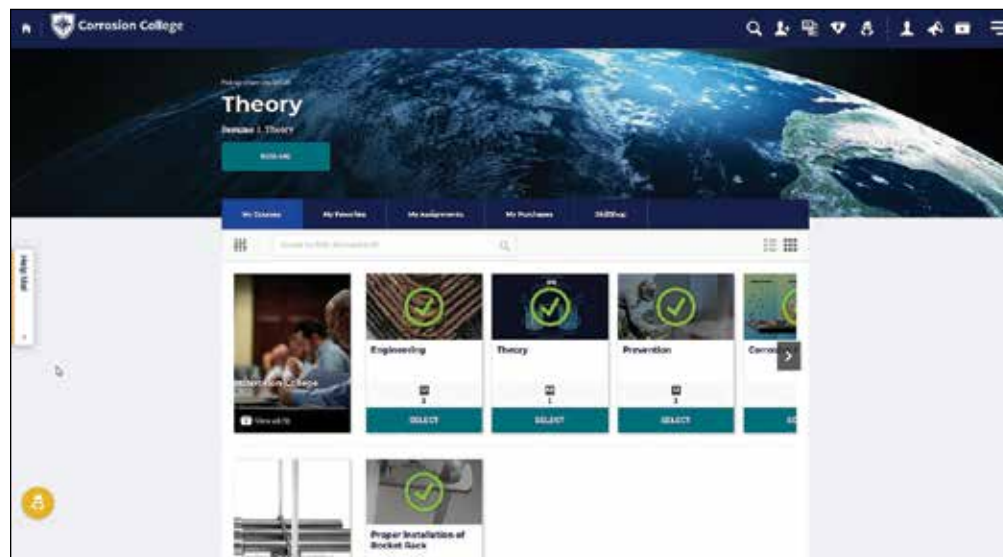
Corrosion College

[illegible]

Theory

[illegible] | Theory

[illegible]

My Courses | My Favorites | My Assignments | My Purchases | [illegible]

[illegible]

Help Me

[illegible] College

View all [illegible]

Engineering

Theory

Prevention

Corros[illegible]

SELECT

SELECT

SELECT

SE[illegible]

Proper Installation of Rocket Rack